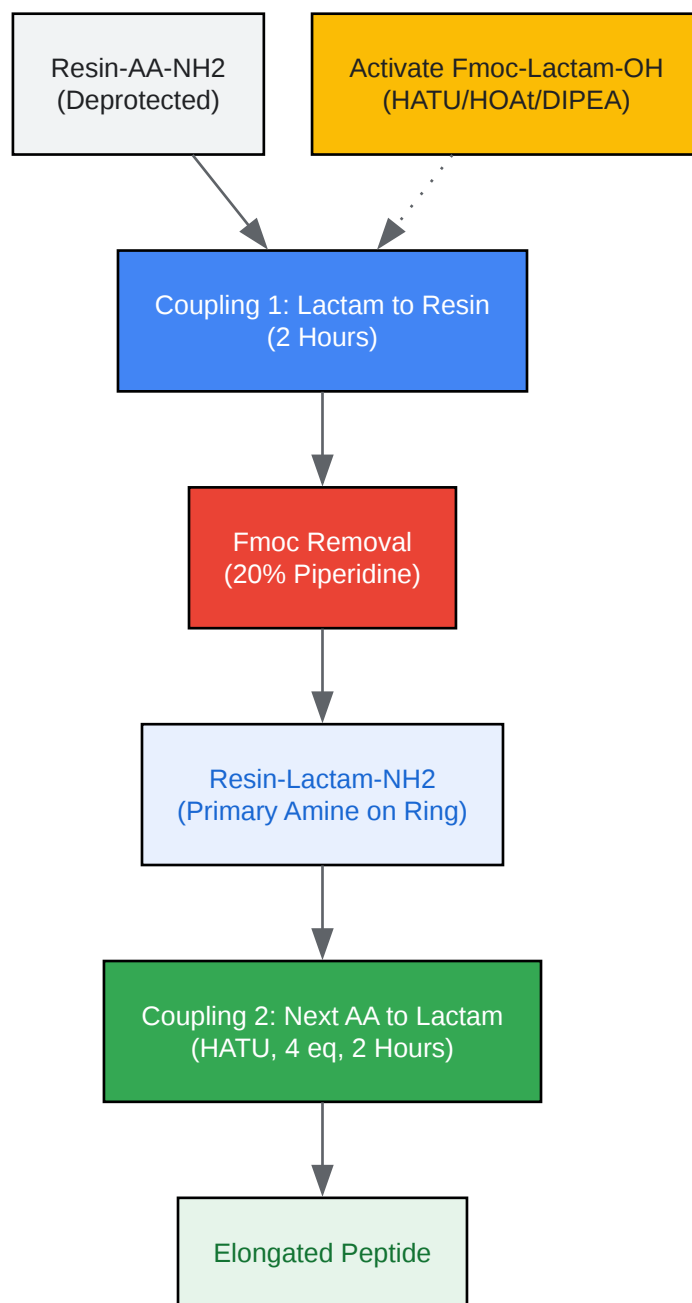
Resin-AA-NH2
(Deprotected)

Activate Fmoc-Lactam-OH
(HATU/HOAt/DIPEA)

Coupling 1: Lactam to Resin
(2 Hours)

Fmoc Removal
(20% Piperidine)

Resin-Lactam-NH2
(Primary Amine on Ring)

Coupling 2: Next AA to Lactam
(HATU, 4 eq, 2 Hours)

Elongated Peptide